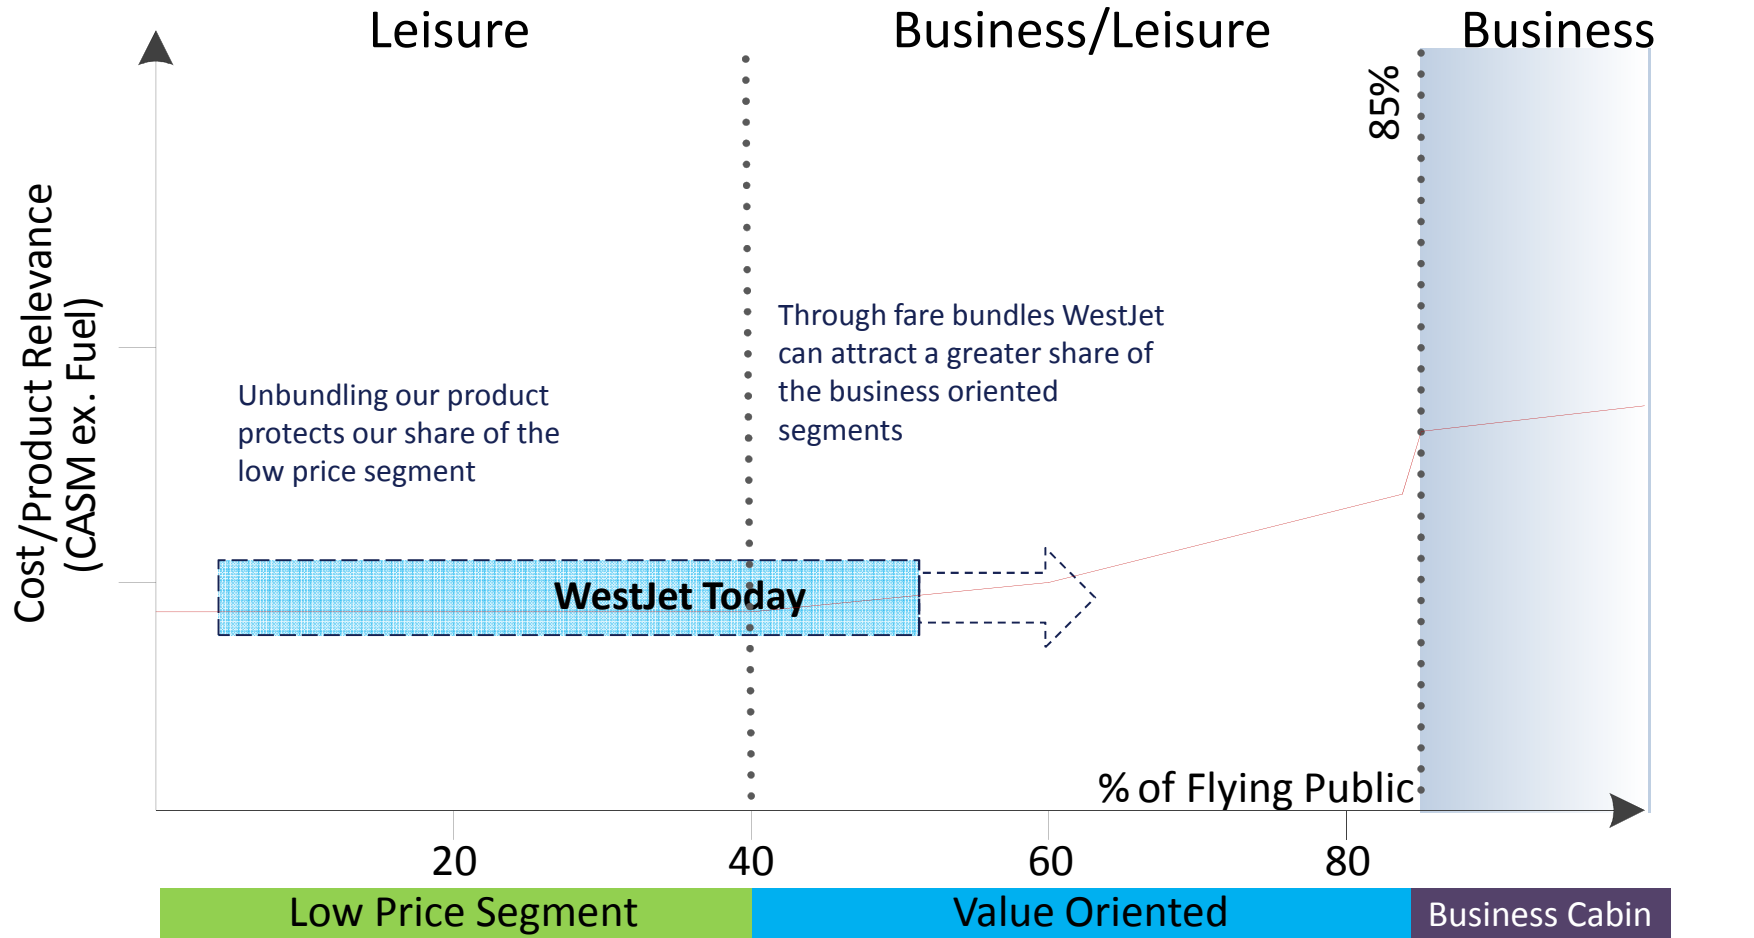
Leisure

Business/Leisure

Business

85%

Cost/Product Relevance (CASM ex. Fuel)

Unbundling our product protects our share of the low price segment

Through fare bundles WestJet can attract a greater share of the business oriented segments

WestJet Today

% of Flying Public

20

40

60

80

Low Price Segment

Value Oriented

Business Cabin